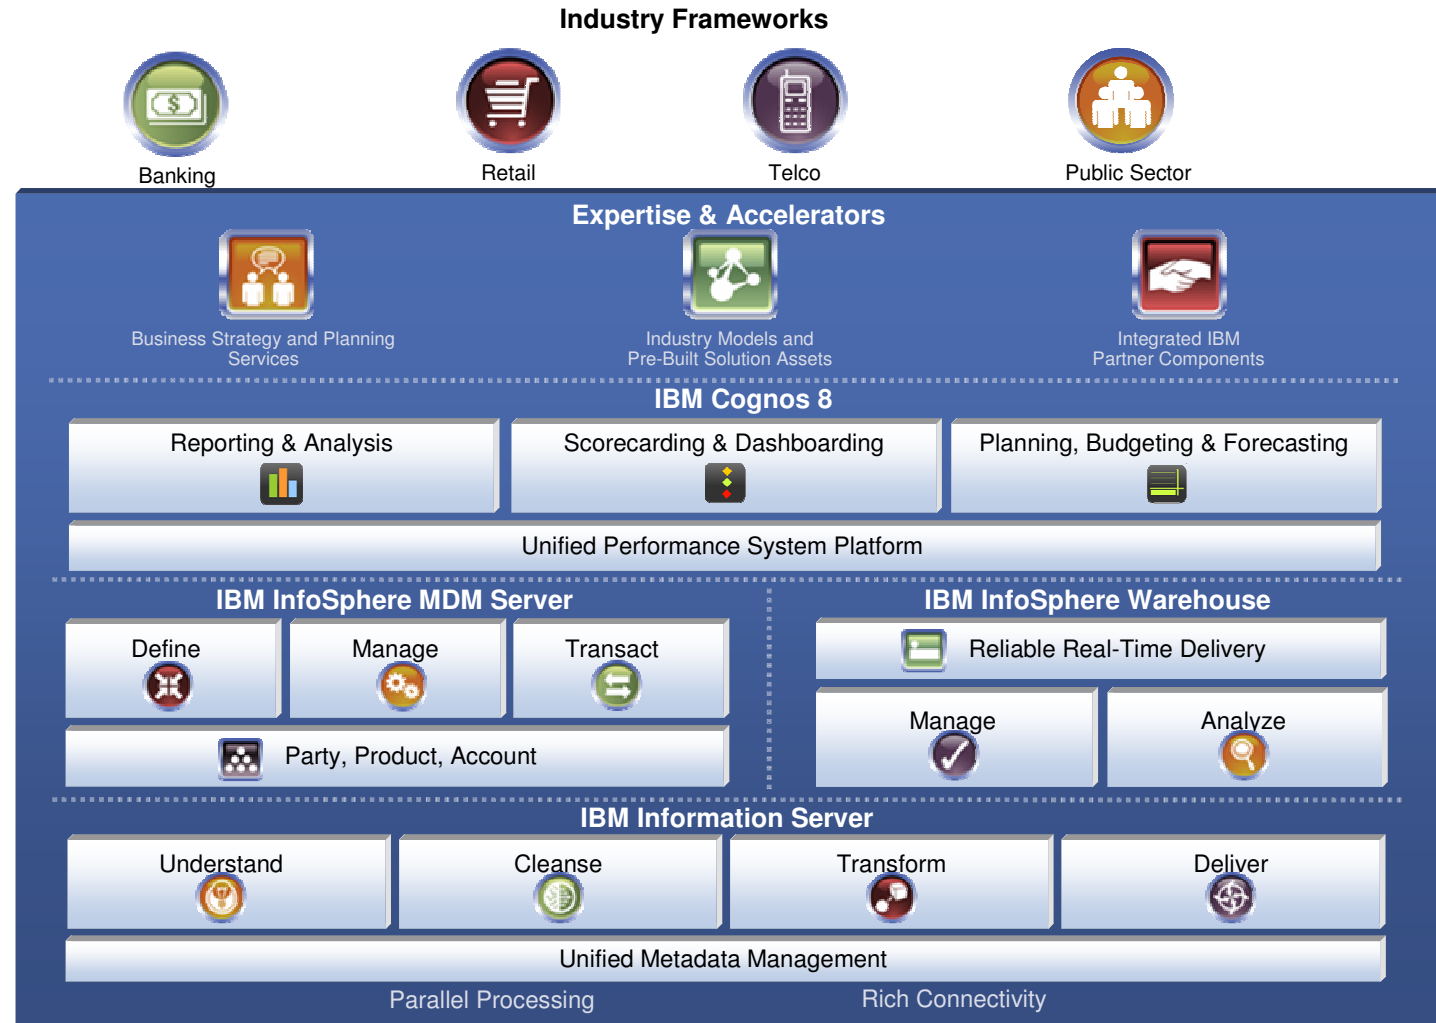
Industry Frameworks

Banking

Retail

Telco

Public Sector

Expertise & Accelerators

Business Strategy and Planning Services

Industry Models and Pre-Built Solution Assets

Integrated IBM Partner Components

IBM Cognos 8

Reporting & Analysis

Scorecarding & Dashboarding

Planning, Budgeting & Forecasting

Unified Performance System Platform

IBM InfoSphere MDM Server

Define

Manage

Transact

Party, Product, Account

IBM InfoSphere Warehouse

Reliable Real-Time Delivery

Manage

Analyze

IBM Information Server

Understand

Cleanse

Transform

Deliver

Unified Metadata Management

Parallel Processing

Rich Connectivity